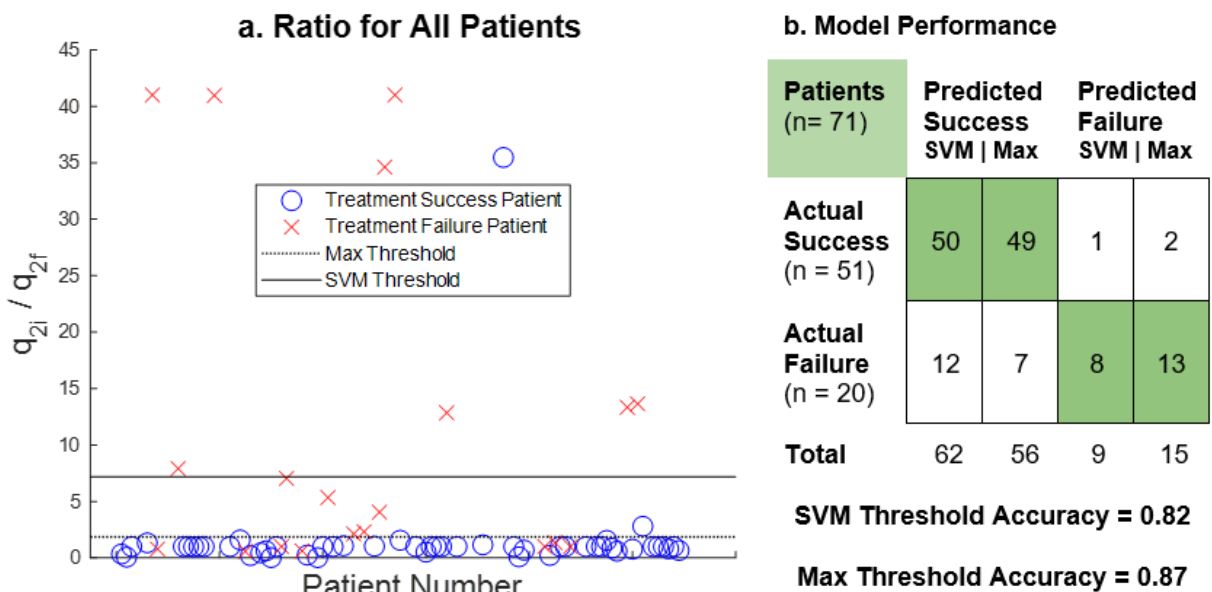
a. Ratio for All Patients

45
40
35
30
25
20
15
10
5
0

$q_{2i}$ / $q_{2f}$

Treatment Success Patient
Treatment Failure Patient
Max Threshold
SVM Threshold

Patient Number

b. Model Performance

| **Patients** (n= 71) | **Predicted Success** SVM \| Max | | **Predicted Failure** SVM \| Max | |
|---|---|---|---|---|
| **Actual Success** (n = 51) | 50 | 49 | 1 | 2 |
| **Actual Failure** (n = 20) | 12 | 7 | 8 | 13 |
| **Total** | 62 | 56 | 9 | 15 |

SVM Threshold Accuracy = 0.82

Max Threshold Accuracy = 0.87